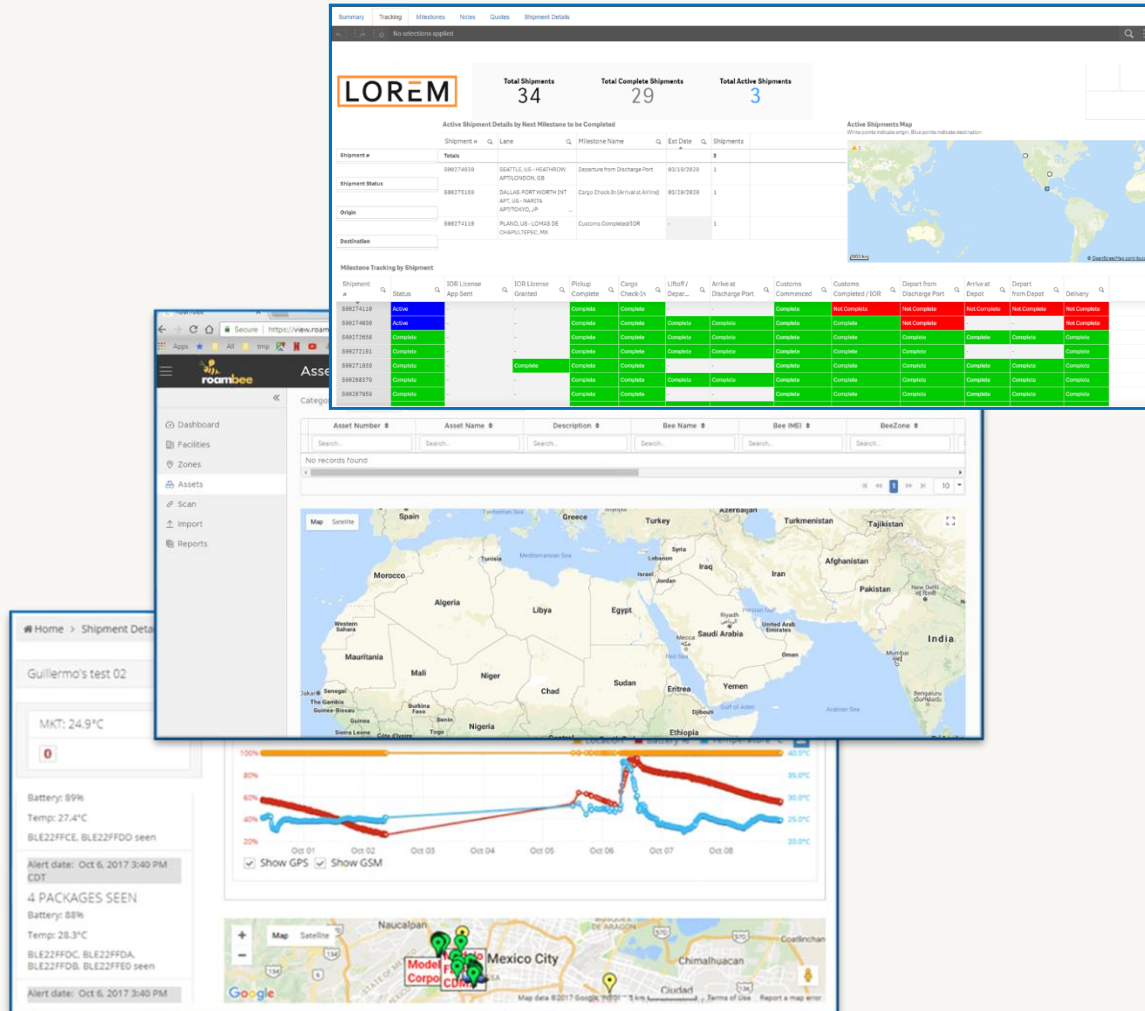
Summary Tracking Milestones Notes Quotes Shipment Details

No selections applied

LOREM

Total Shipments
34

Total Complete Shipments
29

Total Active Shipments
3

Active Shipment Details by Next Milestone to be Completed

Shipment #
Shipment Status
Origin
Destination

| Shipment # | Lane | Milestone Name | Est Date | Shipments |
|---|---|---|---|---|
| Totals | | | | 3 |
| S00274030 | SEATTLE, US - HEATHROW APT/LONDON, GB | Departure from Discharge Port | 03/19/2020 | 1 |
| S00275155 | DALLAS FORT WORTH INT APT, US - NARITA APT/TOKYO, JP | Cargo Check In (Arrival at Airline) | 03/28/2020 | 1 |
| S00274118 | PLANO, US - LOMAS DE CHAPULTEPEC, MX | Customs Completed/IOR | - | 1 |

Active Shipments Map
White points indicate origin. Blue points indicate destination

Milestone Tracking by Shipment

| Shipment # | Status | IOR License App Sent | IOR License Granted | Pickup Complete | Cargo Check-In | Liftoff / Depar... | Arrive at Discharge Port | Customs Commenced | Customs Completed / IOR | Depart from Discharge Port | Arrive at Depot | Depart from Depot | Delivery |
|---|---|---|---|---|---|---|---|---|---|---|---|---|---|
| S00274118 | Active | - | - | Complete | Complete | | | Complete | Not Complete | Not Complete | Not Complete | Not Complete | Not Complete |
| S00274030 | Active | - | - | Complete | Complete | Complete | Complete | Complete | Complete | Not Complete | - | - | Not Complete |
| S00272658 | Complete | - | - | Complete | Complete | Complete | Complete | Complete | Complete | Complete | Complete | Complete | Complete |
| S00272191 | Complete | - | - | Complete | Complete | Complete | Complete | Complete | Complete | Complete | - | - | Complete |
| S00271859 | Complete | - | Complete | Complete | Complete | - | - | Complete | Complete | Complete | Complete | Complete | Complete |
| S00268379 | Complete | - | - | Complete | Complete | Complete | Complete | Complete | Complete | Complete | Complete | Complete | Complete |
| S00267950 | Complete | - | - | Complete | Complete | - | - | Complete | Complete | Complete | Complete | Complete | Complete |

Secure https://view.roam
Apps All tmp
roambee
Asse
Categ
Dashboard
Facilities
Zones
Assets
Scan
Import
Reports

| Asset Number | Asset Name | Description | Bee Name | Bee IMEI | BeeZone |
|---|---|---|---|---|---|
| Search... | Search... | Search... | Search... | Search... | Search... |

No records found
1 10

Map Satellite
Spain Greece Turkey Azerbaijan Turkmenistan Tajikistan Tunisia Mediterranean Sea Syria Lebanon Iraq Afghanistan Morocco Israel Jordan Iran Kuwait Pakistan Algeria Libya Egypt Riyadh Saudi Arabia United Arab Emirates Western Sahara Mecca India Oman Mauritania Mali Niger Chad Sudan Eritrea Yemen Dakar Senegal Gambia Guinea-Bissau Nigeria Djibouti Gulf of Aden Sierra Leone Côte d'Ivoire Ethiopia

Home > Shipment Detai
Guillermo's test 02
MKT: 24.9°C
Battery: 89%
Temp: 27.4°C
BLE22FFCE, BLE22FFDD seen
Alert date: Oct 6, 2017 3:40 PM CDT
4 PACKAGES SEEN
Battery: 88%
Temp: 28.3°C
BLE22FFDC, BLE22FFDA, BLE22FFDB, BLE22FFE0 seen
Alert date: Oct 6, 2017 3:40 PM

100% 80% 60% 40% 20%
40.0°C 35.0°C 30.0°C 25.0°C 20.0°C
Oct 01 Oct 02 Oct 03 Oct 04 Oct 05 Oct 06 Oct 07 Oct 08
Show GPS Show GSM

Map Satellite
Naucalpan Mexico City Chimalhuacan Coatlinchan Ciudad
Google Map data ©2017 Google, INEGI 5 km Terms of Use Report a map error